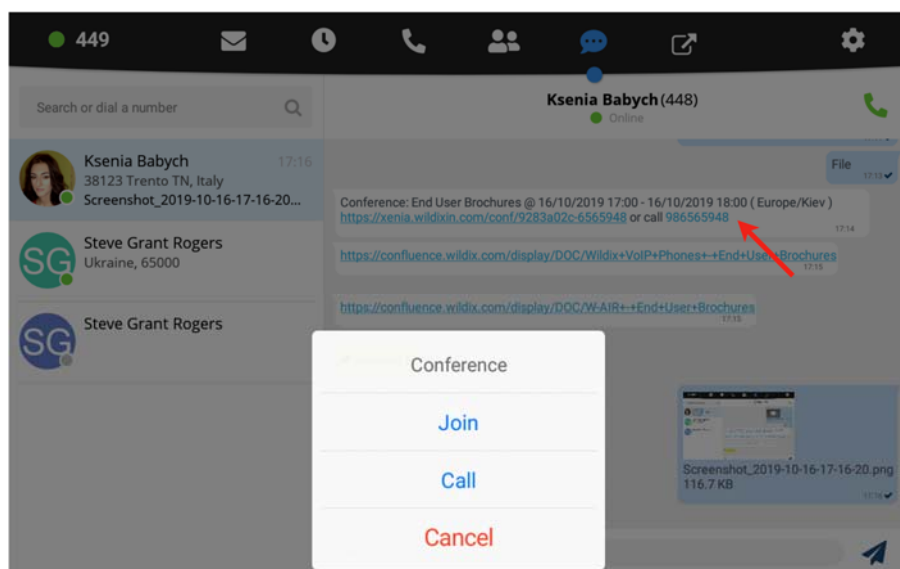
449

Search or dial a number

Ksenia Babych 17:16
38123 Trento TN, Italy
Screenshot_2019-10-16-17-16-20...

SG Steve Grant Rogers
Ukraine, 65000

SG Steve Grant Rogers

Ksenia Babych (448)
Online

File
17:13

Conference: End User Brochures @ 16/10/2019 17:00 - 16/10/2019 18:00 ( Europe/Kiev )
https://xenia.wildixin.com/conf/9283a02c-6565948 or call 986565948
17:14

https://confluence.wildix.com/display/DOC/Wildix+VoIP+Phones+-+End+User+Brochures
17:15

https://confluence.wildix.com/display/DOC/W-AIR+-+End+User+Brochures
17:15

Conference

Join

Call

Cancel

Screenshot_2019-10-16-17-16-20.png
116.7 KB
17:16